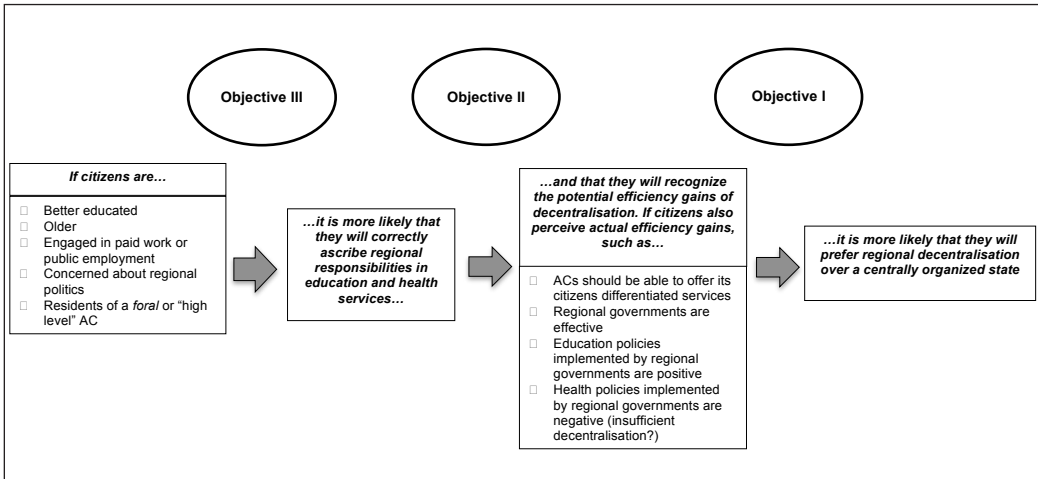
Objective III

Objective II

Objective I

If citizens are…

- Better educated
- Older
- Engaged in paid work or public employment
- Concerned about regional politics
- Residents of a *foral* or "high level" AC

…it is more likely that they will correctly ascribe regional responsibilities in education and health services…

…and that they will recognize the potential efficiency gains of decentralisation. If citizens also perceive actual efficiency gains, such as…

- ACs should be able to offer its citizens differentiated services
- Regional governments are effective
- Education policies implemented by regional governments are positive
- Health policies implemented by regional governments are negative (insufficient decentralisation?)

…it is more likely that they will prefer regional decentralisation over a centrally organized state